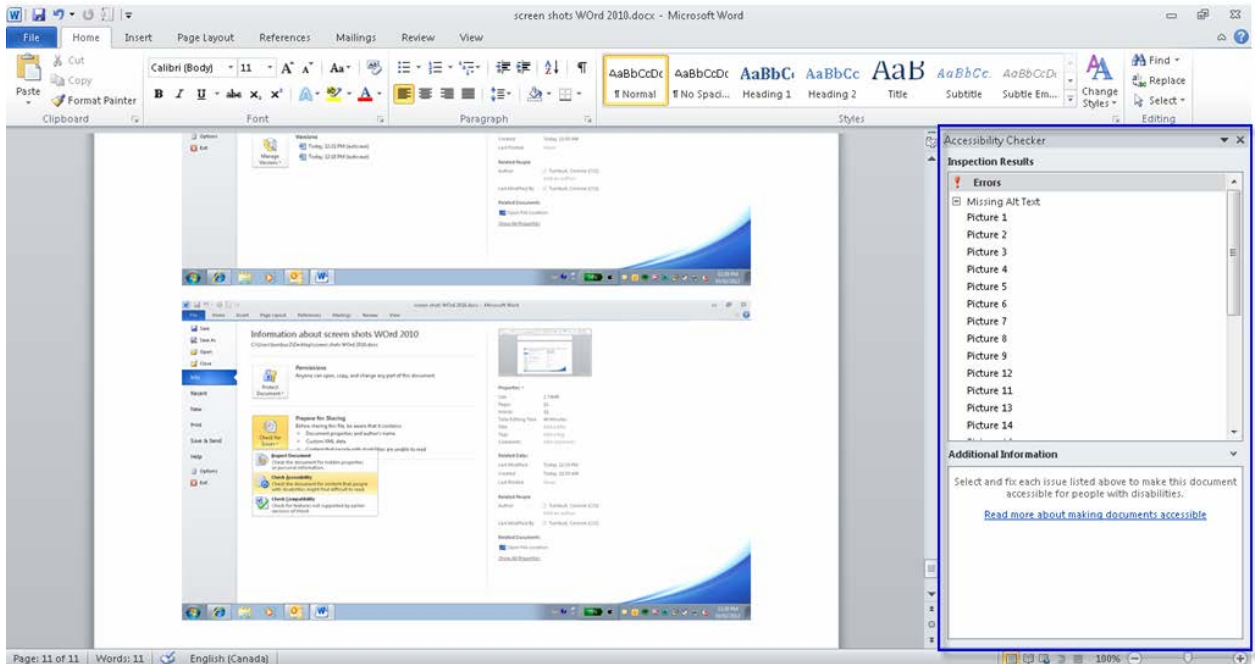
screen shots WOrd 2010.docx - Microsoft Word

File Home Insert Page Layout References Mailings Review View

Cut
Copy
Paste
Format Painter
Clipboard

Calibri (Body) 11
Font

Paragraph

AaBbCcDc ¶ Normal
AaBbCcDc ¶ No Spaci...
AaBbC Heading 1
AaBbCc Heading 2
AaB Title
AaBbCc. Subtitle
AaBbCcDc Subtle Em...
Change Styles
Styles

Find
Replace
Select
Editing

Information about screen shots WOrd 2010

Permissions
Anyone can open, copy, and change any part of this document.

Prepare for Sharing

Inspect Document
Check Accessibility
Check Compatibility

Accessibility Checker
Inspection Results
Errors
Missing Alt Text
Picture 1
Picture 2
Picture 3
Picture 4
Picture 5
Picture 6
Picture 7
Picture 8
Picture 9
Picture 12
Picture 11
Picture 13
Picture 14

Additional Information
Select and fix each issue listed above to make this document accessible for people with disabilities.
Read more about making documents accessible

Page: 11 of 11 Words: 11 English (Canada) 100%